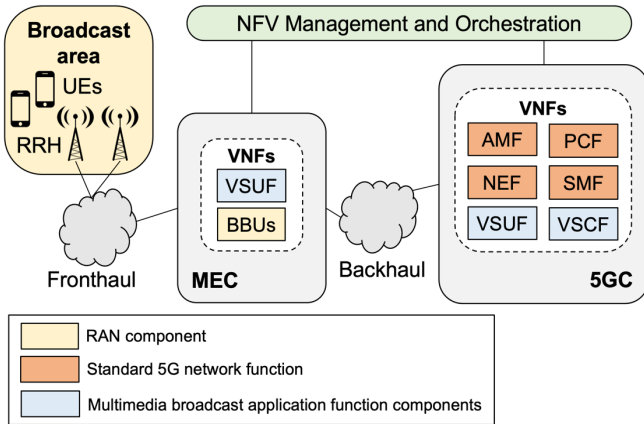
NFV Management and Orchestration

Broadcast area

UEs

RRH

VNFs

VSUF

BBUs

MEC

Fronthaul

Backhaul

VNFs

AMF

PCF

NEF

SMF

VSUF

VSCF

5GC

RAN component

Standard 5G network function

Multimedia broadcast application function components